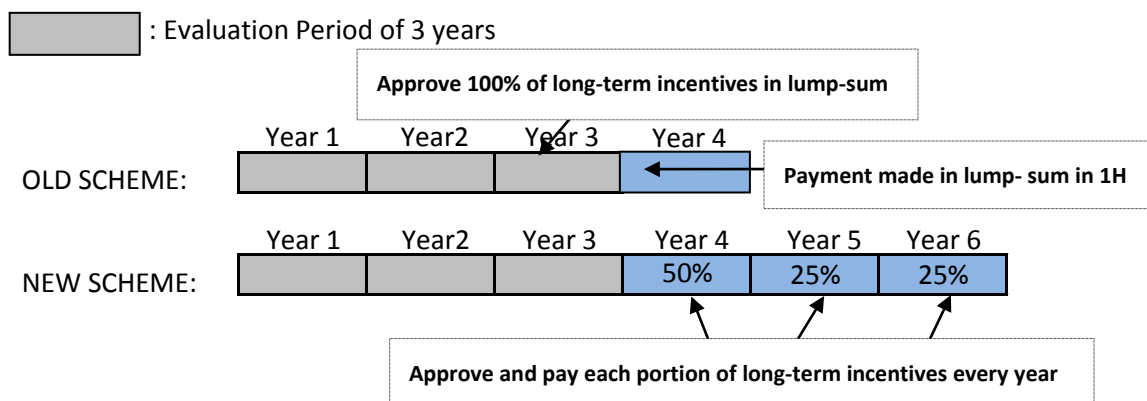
: Evaluation Period of 3 years

Approve 100% of long-term incentives in lump-sum

OLD SCHEME:

| Year 1 | Year2 | Year 3 | Year 4 |
|---|---|---|---|

Payment made in lump- sum in 1H

NEW SCHEME:

| Year 1 | Year2 | Year 3 | Year 4 | Year 5 | Year 6 |
|---|---|---|---|---|---|
| | | | 50% | 25% | 25% |

Approve and pay each portion of long-term incentives every year